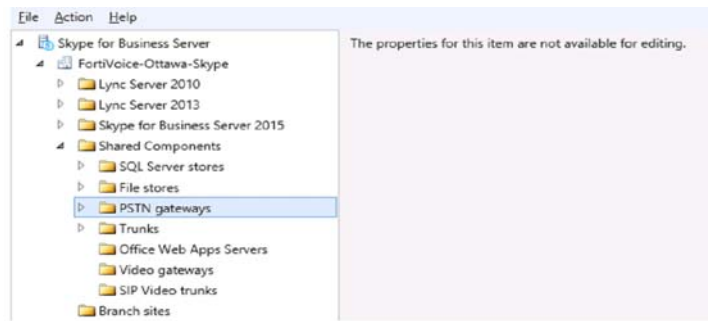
File Action Help

Skype for Business Server
FortiVoice-Ottawa-Skype
Lync Server 2010
Lync Server 2013
Skype for Business Server 2015
Shared Components
SQL Server stores
File stores
PSTN gateways
Trunks
Office Web Apps Servers
Video gateways
SIP Video trunks
Branch sites

The properties for this item are not available for editing.